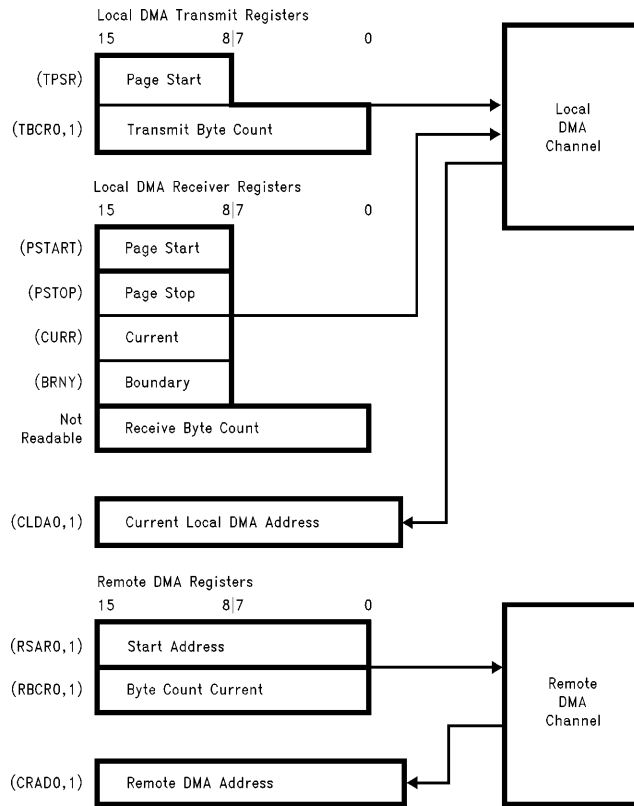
Local DMA Transmit Registers
15 8|7 0

(TPSR) Page Start

(TBCR0,1) Transmit Byte Count

Local DMA Channel

Local DMA Receiver Registers
15 8|7 0

(PSTART) Page Start

(PSTOP) Page Stop

(CURR) Current

(BRNY) Boundary

Not Readable Receive Byte Count

(CLDA0,1) Current Local DMA Address

Remote DMA Registers
15 8|7 0

(RSAR0,1) Start Address

(RBCR0,1) Byte Count Current

Remote DMA Channel

(CRAD0,1) Remote DMA Address